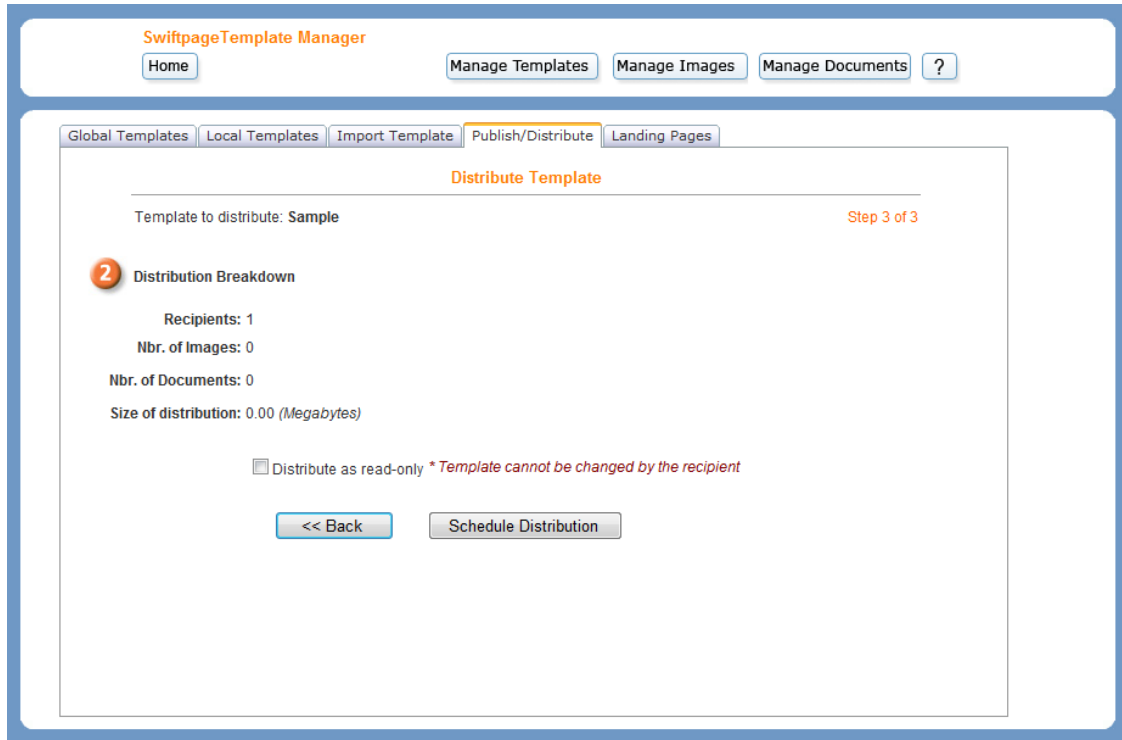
SwiftpageTemplate Manager

Home

Manage Templates

Manage Images

Manage Documents

?

Global Templates | Local Templates | Import Template | Publish/Distribute | Landing Pages

Distribute Template

Template to distribute: Sample

Step 3 of 3

2 Distribution Breakdown

Recipients: 1

Nbr. of Images: 0

Nbr. of Documents: 0

Size of distribution: 0.00 (Megabytes)

Distribute as read-only * Template cannot be changed by the recipient

<< Back

Schedule Distribution